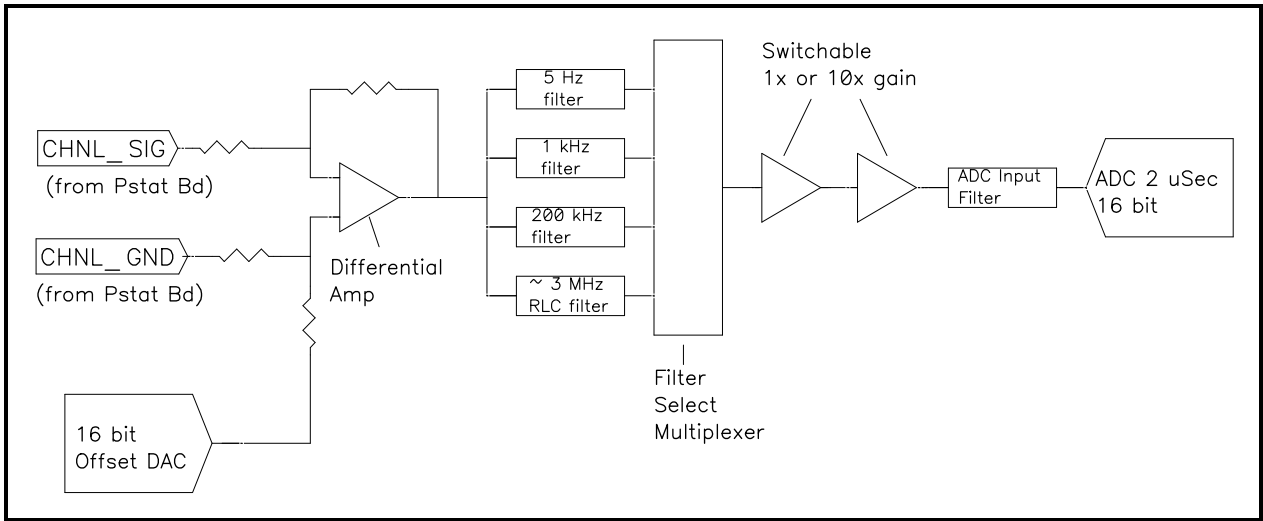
CHNL_ SIG
(from Pstat Bd)

CHNL_ GND
(from Pstat Bd)

Differential Amp

16 bit
Offset DAC

5 Hz filter

1 kHz filter

200 kHz filter

~ 3 MHz RLC filter

Filter
Select
Multiplexer

Switchable
1x or 10x gain

ADC Input Filter

ADC 2 uSec
16 bit